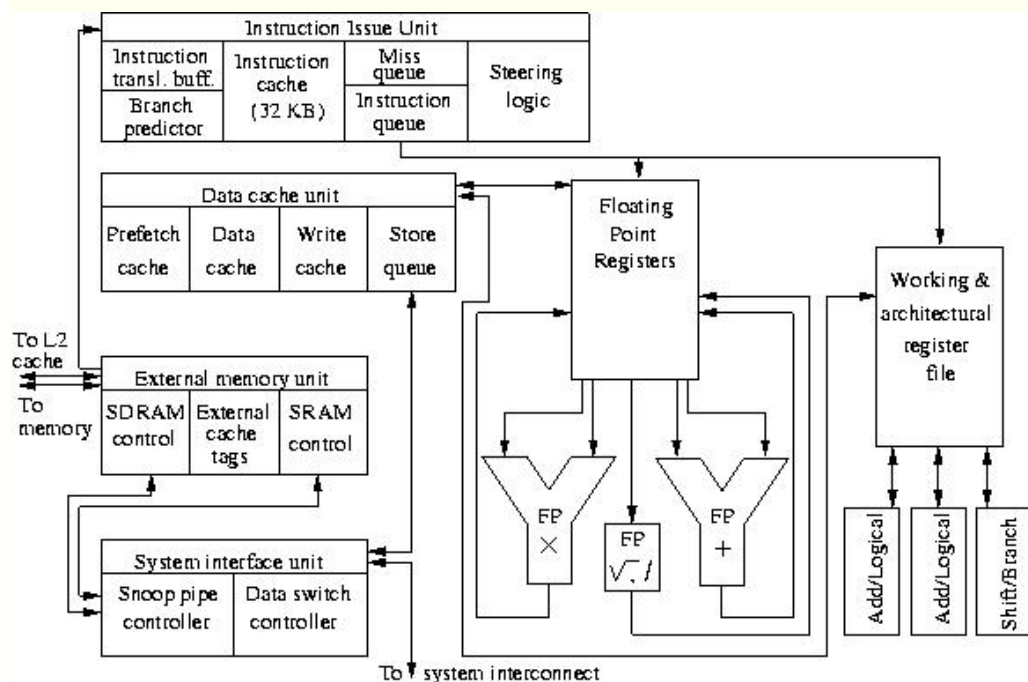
Instruction Issue Unit

Instruction transl. buff.

Branch predictor

Instruction cache (32 KB)

Miss queue

Instruction queue

Steering logic

Data cache unit

Prefetch cache

Data cache

Write cache

Store queue

Floating Point Registers

Working & architectural register file

To L2 cache

To memory

External memory unit

SDRAM control

External cache tags

SRAM control

FP $\times$

FP $\sqrt{\ },/$

FP $+$

System interface unit

Snoop pipe controller

Data switch controller

Add/Logical

Add/Logical

Shift/Branch

To system interconnect